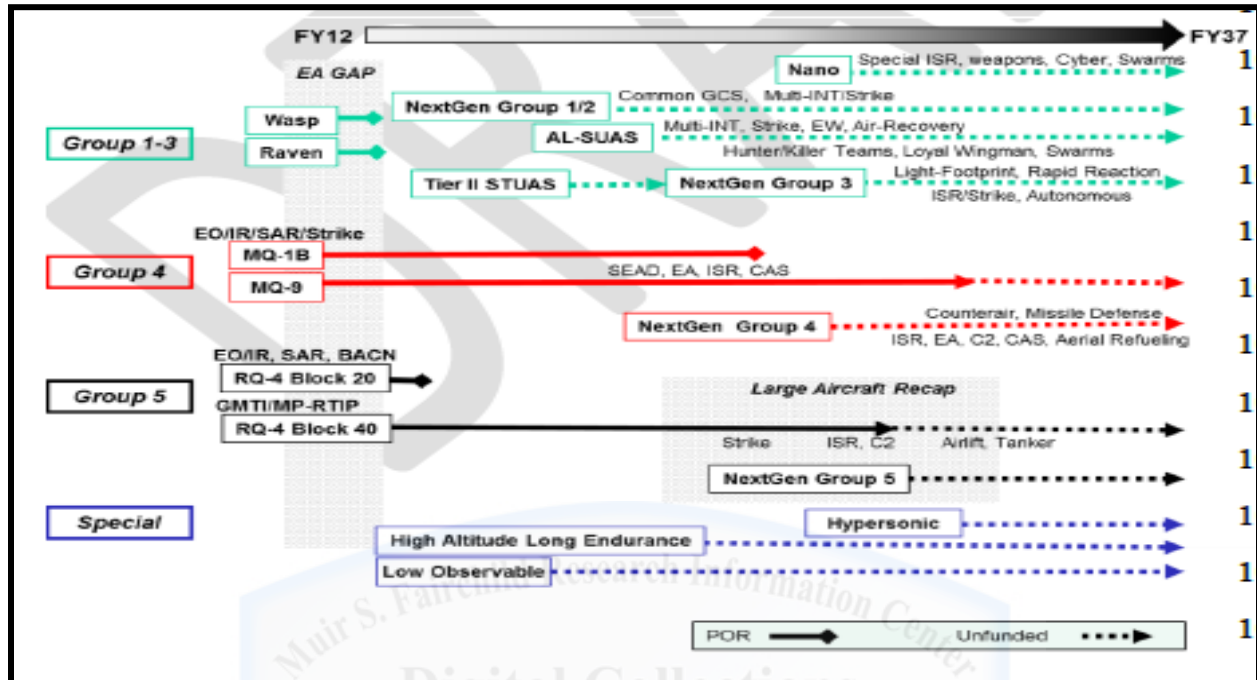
FY12

FY37

EA GAP

Nano

Special ISR, weapons, Cyber, Swarms

Group 1-3

Wasp

Raven

NextGen Group 1/2

Common GCS, Multi-INT/Strike

AL-SUAS

Multi-INT, Strike, EW, Air-Recovery

Hunter/Killer Teams, Loyal Wingman, Swarms

Tier II STUAS

NextGen Group 3

Light-Footprint, Rapid Reaction

ISR/Strike, Autonomous

EO/IR/SAR/Strike

Group 4

MQ-1B

MQ-9

SEAD, EA, ISR, CAS

NextGen Group 4

Counterair, Missile Defense

ISR, EA, C2, CAS, Aerial Refueling

EO/IR, SAR, BACN

Group 5

RQ-4 Block 20

GMTI/MP-RTIP

RQ-4 Block 40

Large Aircraft Recap

Strike

ISR, C2

Airlift, Tanker

NextGen Group 5

Special

Hypersonic

High Altitude Long Endurance

Low Observable

POR

Unfunded

Muir S. Fairchild Research Information Center

Digital Collections

1
1
1
1
1
1
1
1
1
1
1
1